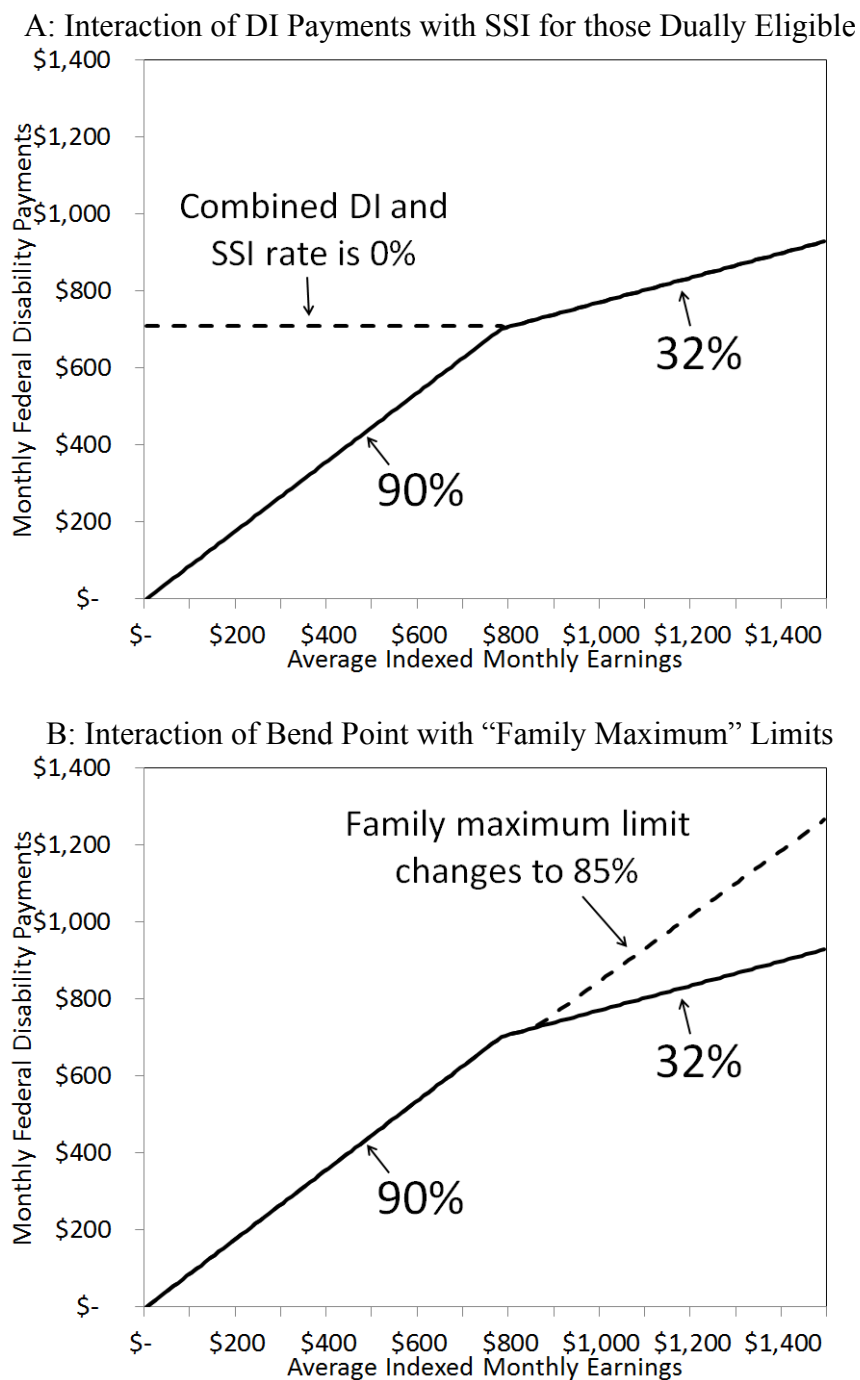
A: Interaction of DI Payments with SSI for those Dually Eligible

$1,400
$1,200
$1,000
$800
$600
$400
$200
$-

Monthly Federal Disability Payments

Combined DI and SSI rate is 0%

32%

90%

$-
$200
$400
$600
$800
$1,000
$1,200
$1,400

Average Indexed Monthly Earnings

B: Interaction of Bend Point with "Family Maximum" Limits

$1,400
$1,200
$1,000
$800
$600
$400
$200
$-

Monthly Federal Disability Payments

Family maximum limit changes to 85%

32%

90%

$-
$200
$400
$600
$800
$1,000
$1,200
$1,400

Average Indexed Monthly Earnings